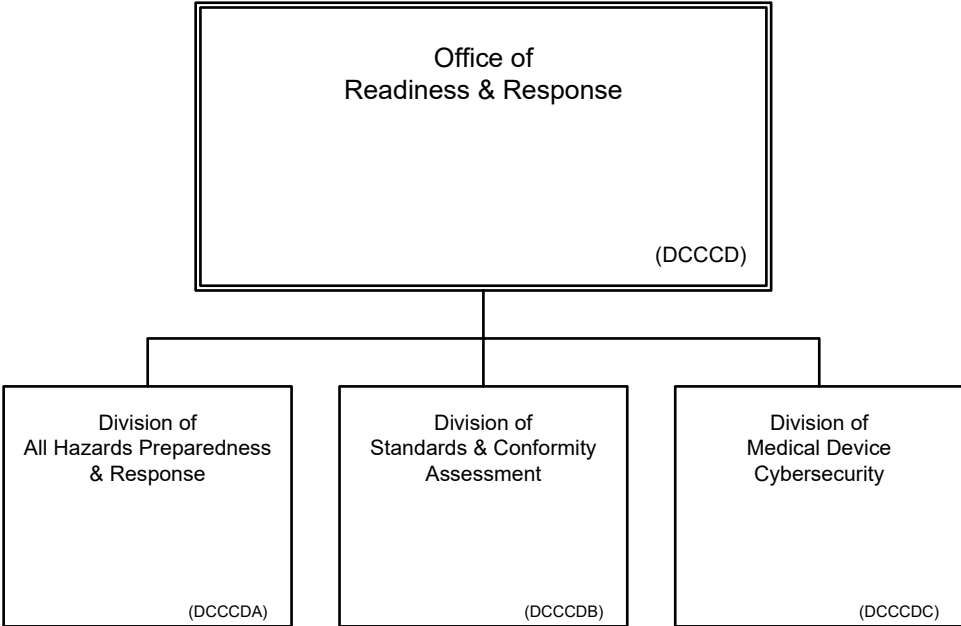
Office of
Readiness & Response

(DCCCD)

Division of
All Hazards Preparedness & Response

(DCCCDA)

Division of
Standards & Conformity Assessment

(DCCCDB)

Division of
Medical Device Cybersecurity

(DCCCDC)